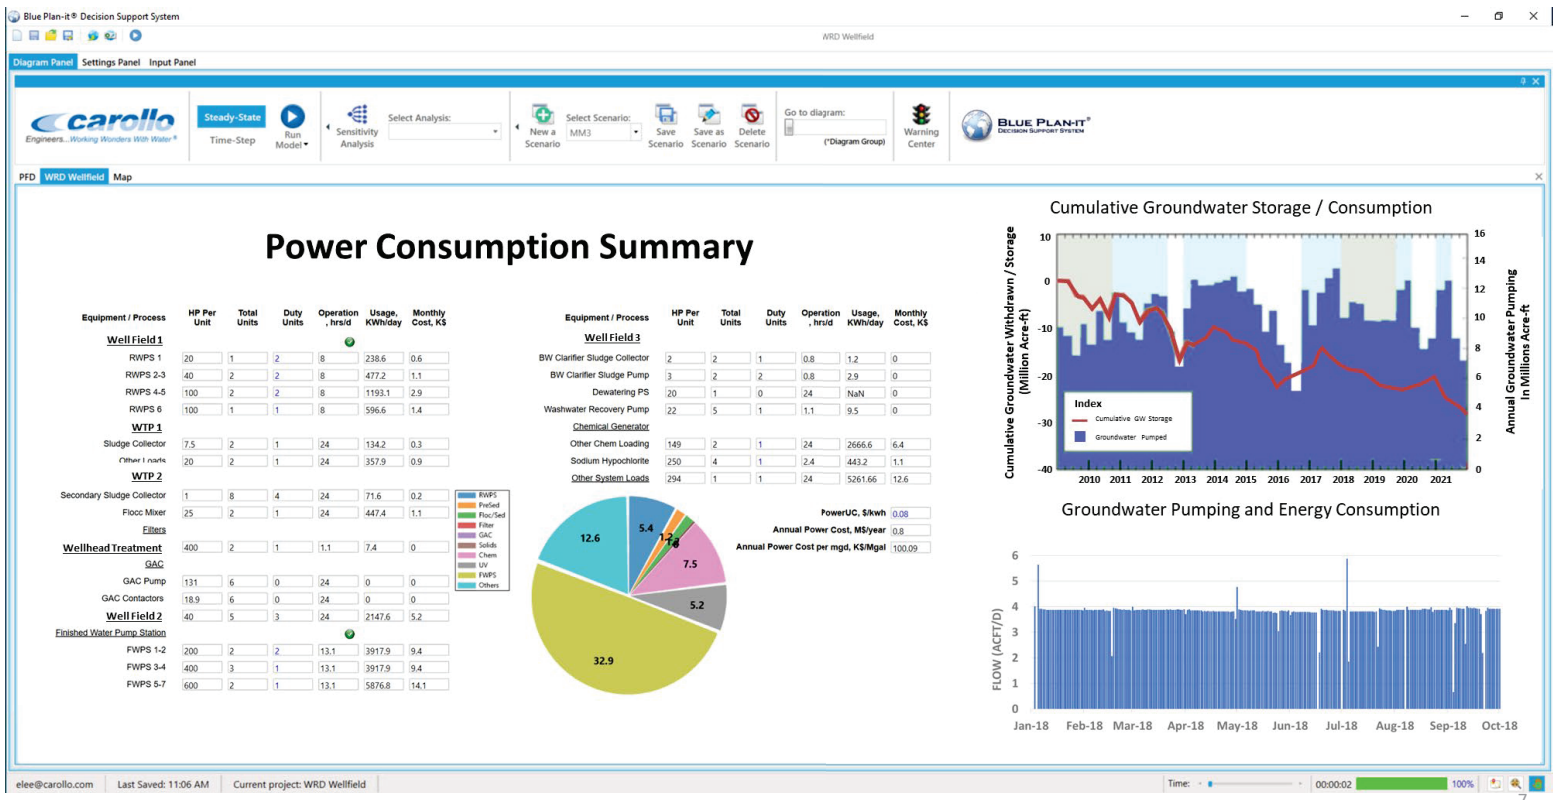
Blue Plan-it® Decision Support System

WRD Wellfield

Diagram Panel Settings Panel Input Panel

carollo
Engineers...Working Wonders With Water®

Steady-State
Time-Step
Run Model
Sensitivity Analysis
Select Analysis:
New a Scenario
Select Scenario:
MM3
Save Scenario
Save as Scenario
Delete Scenario
Go to diagram:
(*Diagram Group)
Warning Center

BLUE PLAN-IT®
DECISION SUPPORT SYSTEM

PFD WRD Wellfield Map

Power Consumption Summary

| Equipment / Process | HP Per Unit | Total Units | Duty Units | Operation , hrs/d | Usage, KWh/day | Monthly Cost, K$ |
|---|---|---|---|---|---|---|
| Well Field 1 | | | | | | |
| RWPS 1 | 20 | 1 | 2 | 8 | 238.6 | 0.6 |
| RWPS 2-3 | 40 | 2 | 2 | 8 | 477.2 | 1.1 |
| RWPS 4-5 | 100 | 2 | 2 | 8 | 1193.1 | 2.9 |
| RWPS 6 | 100 | 1 | 1 | 8 | 596.6 | 1.4 |
| WTP 1 | | | | | | |
| Sludge Collector | 7.5 | 2 | 1 | 24 | 134.2 | 0.3 |
| Other Loads | 20 | 2 | 1 | 24 | 357.9 | 0.9 |
| WTP 2 | | | | | | |
| Secondary Sludge Collector | 1 | 8 | 4 | 24 | 71.6 | 0.2 |
| Flocc Mixer | 25 | 2 | 1 | 24 | 447.4 | 1.1 |
| Filters | | | | | | |
| Wellhead Treatment | 400 | 2 | 1 | 1.1 | 7.4 | 0 |
| GAC | | | | | | |
| GAC Pump | 131 | 6 | 0 | 24 | 0 | 0 |
| GAC Contactors | 18.9 | 6 | 0 | 24 | 0 | 0 |
| Well Field 2 | 40 | 5 | 3 | 24 | 2147.6 | 5.2 |
| Finished Water Pump Station | | | | | | |
| FWPS 1-2 | 200 | 2 | 2 | 13.1 | 3917.9 | 9.4 |
| FWPS 3-4 | 400 | 3 | 1 | 13.1 | 3917.9 | 9.4 |
| FWPS 5-7 | 600 | 2 | 1 | 13.1 | 5876.8 | 14.1 |

| Equipment / Process | HP Per Unit | Total Units | Duty Units | Operation , hrs/d | Usage, KWh/day | Monthly Cost, K$ |
|---|---|---|---|---|---|---|
| Well Field 3 | | | | | | |
| BW Clarifier Sludge Collector | 2 | 2 | 1 | 0.8 | 1.2 | 0 |
| BW Clarifier Sludge Pump | 3 | 2 | 2 | 0.8 | 2.9 | 0 |
| Dewatering PS | 20 | 1 | 0 | 24 | NaN | 0 |
| Washwater Recovery Pump | 22 | 5 | 1 | 1.1 | 9.5 | 0 |
| Chemical Generator | | | | | | |
| Other Chem Loading | 149 | 2 | 1 | 24 | 2666.6 | 6.4 |
| Sodium Hypochlorite | 250 | 4 | 1 | 2.4 | 443.2 | 1.1 |
| Other System Loads | 294 | 1 | 1 | 24 | 5261.66 | 12.6 |

RWPS
PreSed
Floc/Sed
Filter
GAC
Solids
Chem
UV
FWPS
Others

5.4
1.2
1.8
7.5
5.2
32.9
12.6

PowerUC, $/kwh 0.08
Annual Power Cost, M$/year 0.8
Annual Power Cost per mgd, K$/Mgal 100.09

Cumulative Groundwater Storage / Consumption
Cumulative Groundwater Withdrawn / Storage (Million Acre-ft)
Annual Groundwater Pumping In Millions Acre-ft
10 0 -10 -20 -30 -40
16 14 12 10 8 6 4 2 0
2010 2011 2012 2013 2014 2015 2016 2017 2018 2019 2020 2021
Index
Cumulative GW Storage
Groundwater Pumped

Groundwater Pumping and Energy Consumption
FLOW (ACFT/D)
6 5 4 3 2 1 0
Jan-18 Feb-18 Mar-18 Apr-18 May-18 Jun-18 Jul-18 Aug-18 Sep-18 Oct-18

elee@carollo.com Last Saved: 11:06 AM Current project: WRD Wellfield
Time: 00:00:02 100%